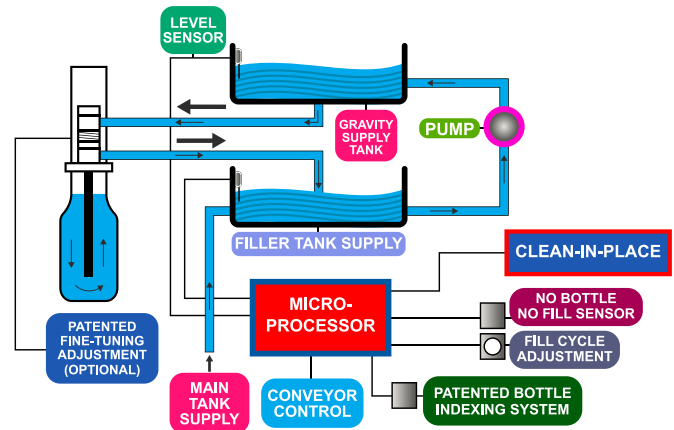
LEVEL SENSOR

GRAVITY SUPPLY TANK

PUMP

FILLER TANK SUPPLY

CLEAN-IN-PLACE

MICRO-PROCESSOR

NO BOTTLE NO FILL SENSOR

FILL CYCLE ADJUSTMENT

PATENTED FINE-TUNING ADJUSTMENT (OPTIONAL)

MAIN TANK SUPPLY

CONVEYOR CONTROL

PATENTED BOTTLE INDEXING SYSTEM